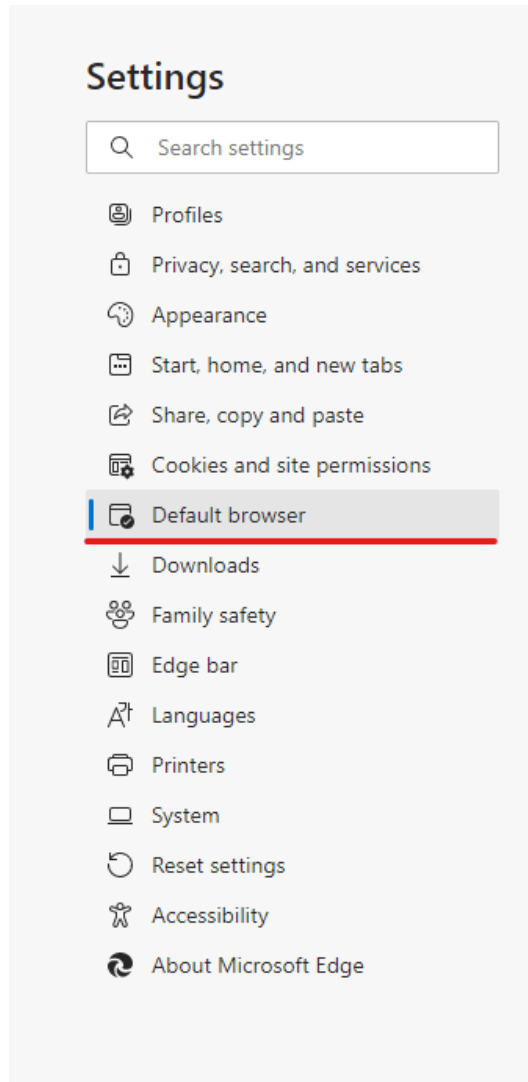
Settings

Search settings

Profiles

Privacy, search, and services

Appearance

Start, home, and new tabs

Share, copy and paste

Cookies and site permissions

Default browser

Downloads

Family safety

Edge bar

Languages

Printers

System

Reset settings

Accessibility

About Microsoft Edge